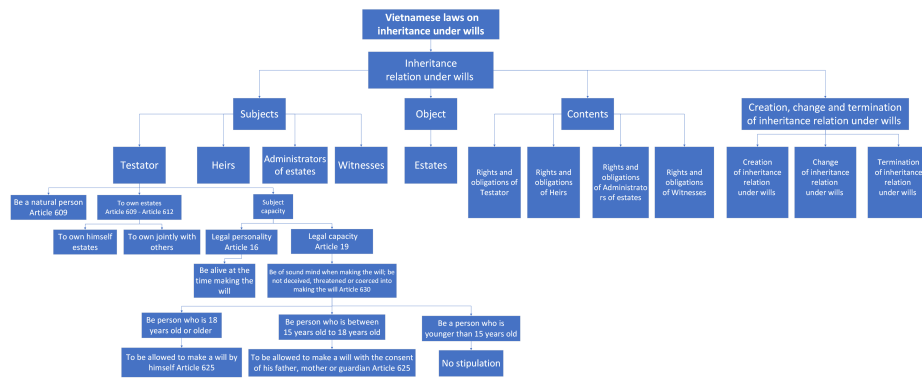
Vietnamese laws on inheritance under wills

Inheritance relation under wills

Subjects

Object

Contents

Creation, change and termination of inheritance relation under wills

Testator

Heirs

Administrators of estates

Witnesses

Estates

Rights and obligations of Testator

Rights and obligations of Heirs

Rights and obligations of Administrators of estates

Rights and obligations of Witnesses

Creation of inheritance relation under wills

Change of inheritance relation under wills

Termination of inheritance relation under wills

Be a natural person Article 609

To own estates Article 609 - Article 612

Subject capacity

To own himself estates

To own jointly with others

Legal personality Article 16

Legal capacity Article 19

Be alive at the time making the will

Be of sound mind when making the will; be not deceived, threatened or coerced into making the will Article 630

Be person who is 18 years old or older

Be person who is between 15 years old to 18 years old

Be a person who is younger than 15 years old

To be allowed to make a will by himself Article 625

To be allowed to make a will with the consent of his father, mother or guardian Article 625

No stipulation